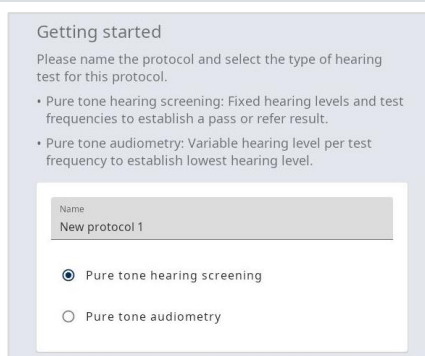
Getting started

Please name the protocol and select the type of hearing test for this protocol.

• Pure tone hearing screening: Fixed hearing levels and test frequencies to establish a pass or refer result.

• Pure tone audiometry: Variable hearing level per test frequency to establish lowest hearing level.

Name
New protocol 1

Pure tone hearing screening

Pure tone audiometry